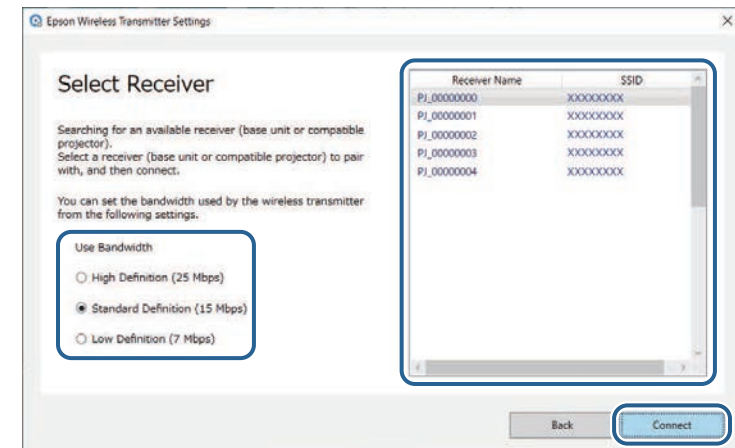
Epson Wireless Transmitter Settings

Select Receiver

Searching for an available receiver (base unit or compatible projector).
Select a receiver (base unit or compatible projector) to pair with, and then connect.

You can set the bandwidth used by the wireless transmitter from the following settings.

Use Bandwidth

High Definition (25 Mbps)

Standard Definition (15 Mbps)

Low Definition (7 Mbps)

| Receiver Name | SSID |
|---|---|
| PJ_00000000 | XXXXXXXX |
| PJ_00000001 | XXXXXXXX |
| PJ_00000002 | XXXXXXXX |
| PJ_00000003 | XXXXXXXX |
| PJ_00000004 | XXXXXXXX |

Back

Connect